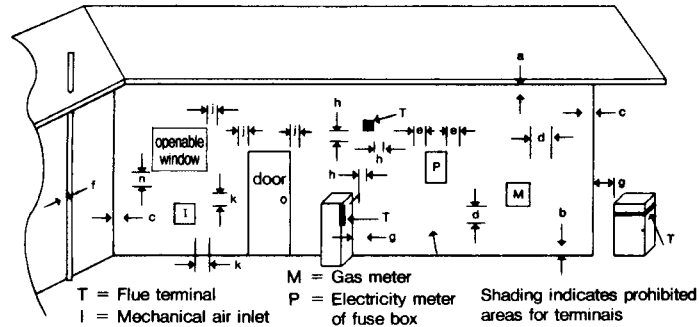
a
c
i
j
j
h
T
e
e
d
openable window
n
h
P
f
c
I
k
door
h
M
g
T
d
b
g
T
k
T = Flue terminal
I = Mechanical air inlet
M = Gas meter
P = Electricity meter of fuse box
Shading indicates prohibited areas for terminals